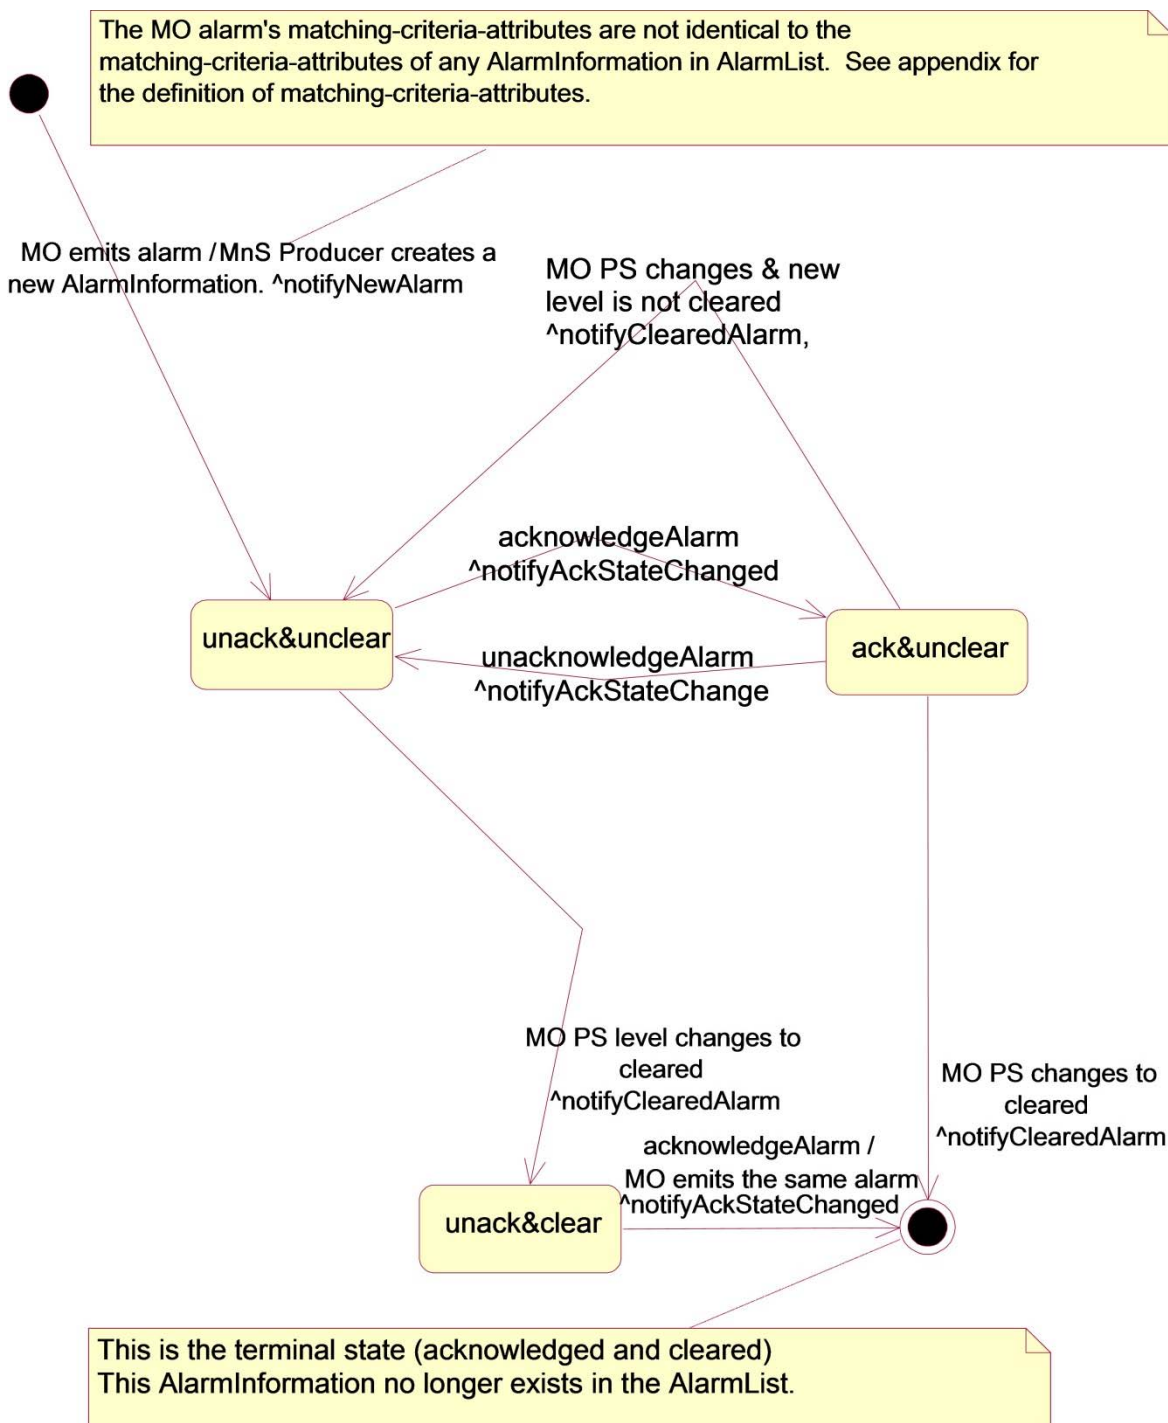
The MO alarm's matching-criteria-attributes are not identical to the matching-criteria-attributes of any AlarmInformation in AlarmList. See appendix for the definition of matching-criteria-attributes.

MO emits alarm / MnS Producer creates a new AlarmInformation. ^notifyNewAlarm

MO PS changes & new level is not cleared ^notifyClearedAlarm,

acknowledgeAlarm ^notifyAckStateChanged

unack&unclear

ack&unclear

unacknowledgeAlarm ^notifyAckStateChange

MO PS level changes to cleared ^notifyClearedAlarm

MO PS changes to cleared ^notifyClearedAlarm

acknowledgeAlarm / MO emits the same alarm ^notifyAckStateChanged

unack&clear

This is the terminal state (acknowledged and cleared)
This AlarmInformation no longer exists in the AlarmList.